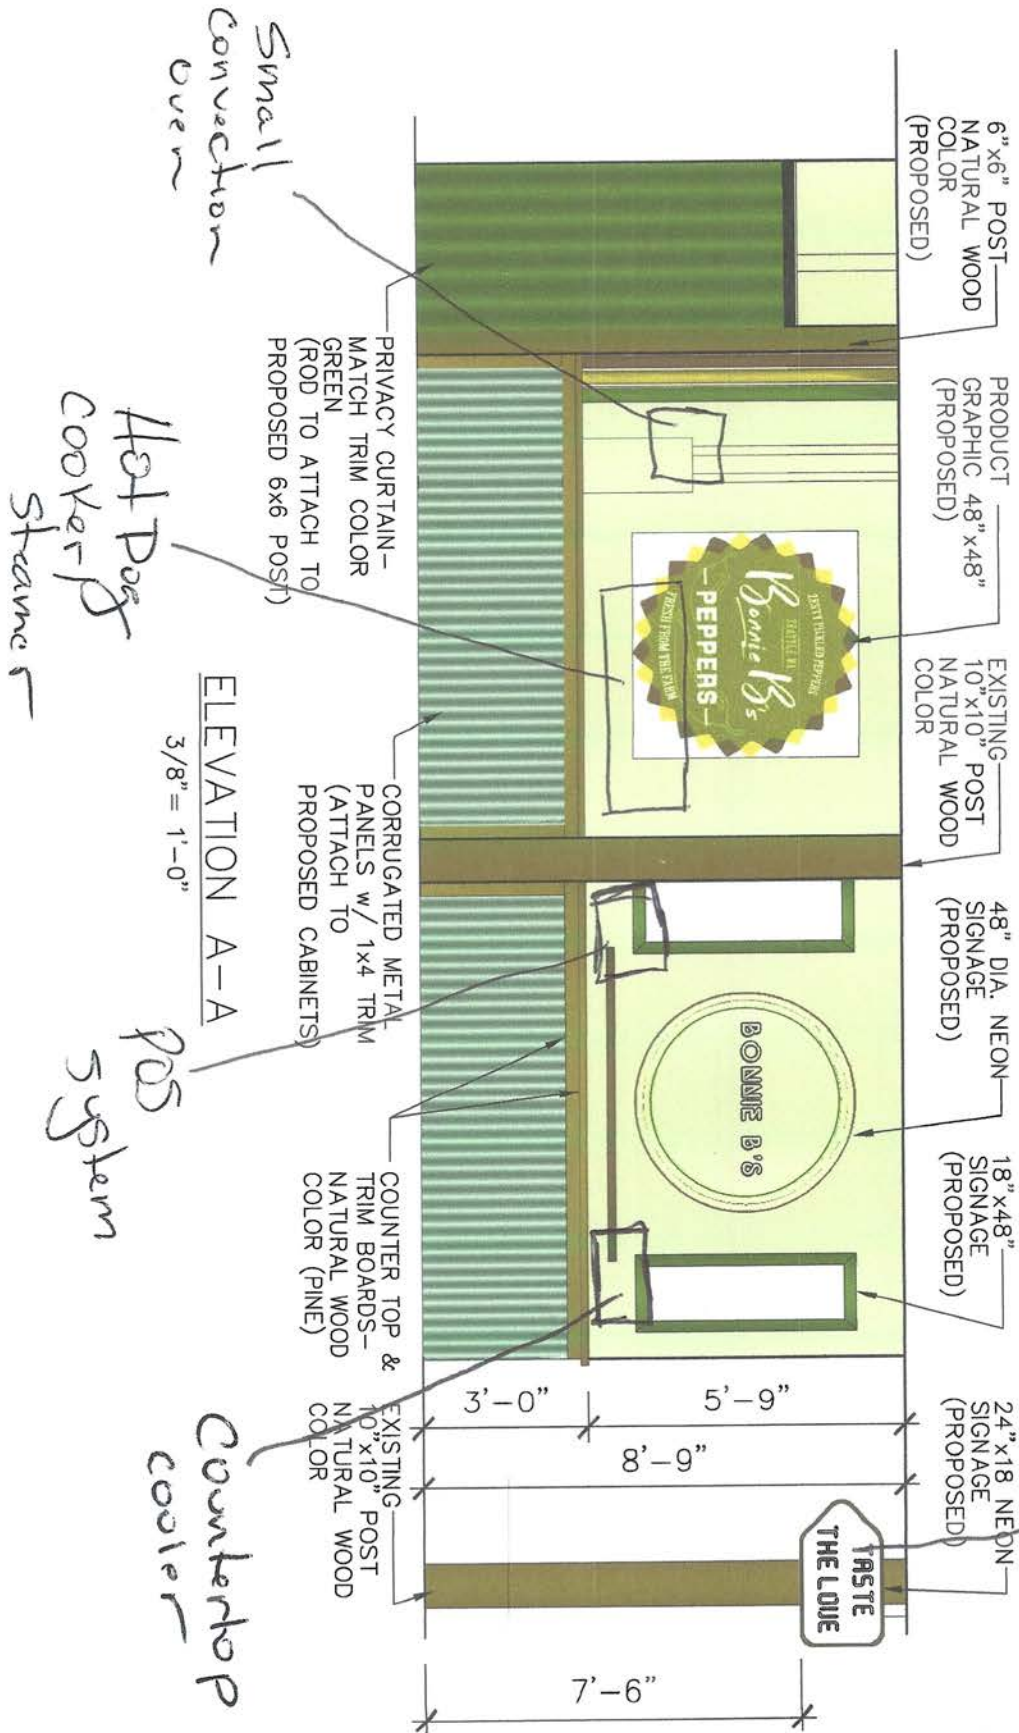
6"x6" POST NATURAL WOOD COLOR (PROPOSED)

PRODUCT GRAPHIC 48"x48" (PROPOSED)

EXISTING 10"x10" POST NATURAL WOOD COLOR

48" DIA. NEON SIGNAGE (PROPOSED)

18"x48" SIGNAGE (PROPOSED)

24"x18 NEON SIGNAGE (PROPOSED)

Small convection oven

PRIVACY CURTAIN-MATCH TRIM COLOR GREEN (ROD TO ATTACH TO PROPOSED 6x6 POST)

ZESTY PICKLED PEPPERS
SEATTLE WA
Bonnie B's
-PEPPERS-
FRESH FROM THE FARM

BONNIE B'S

TASTE THE LOVE

Hot Dog cooker & steamer

ELEVATION A-A
3/8" = 1'-0"

CORRUGATED METAL PANELS w/ 1x4 TRIM (ATTACH TO PROPOSED CABINETS)

POS system

COUNTER TOP & TRIM BOARDS-NATURAL WOOD COLOR (PINE)

3'-0"
5'-9"
8'-9"

EXISTING 10"x10" POST NATURAL WOOD COLOR

Countertop cooler

7'-6"